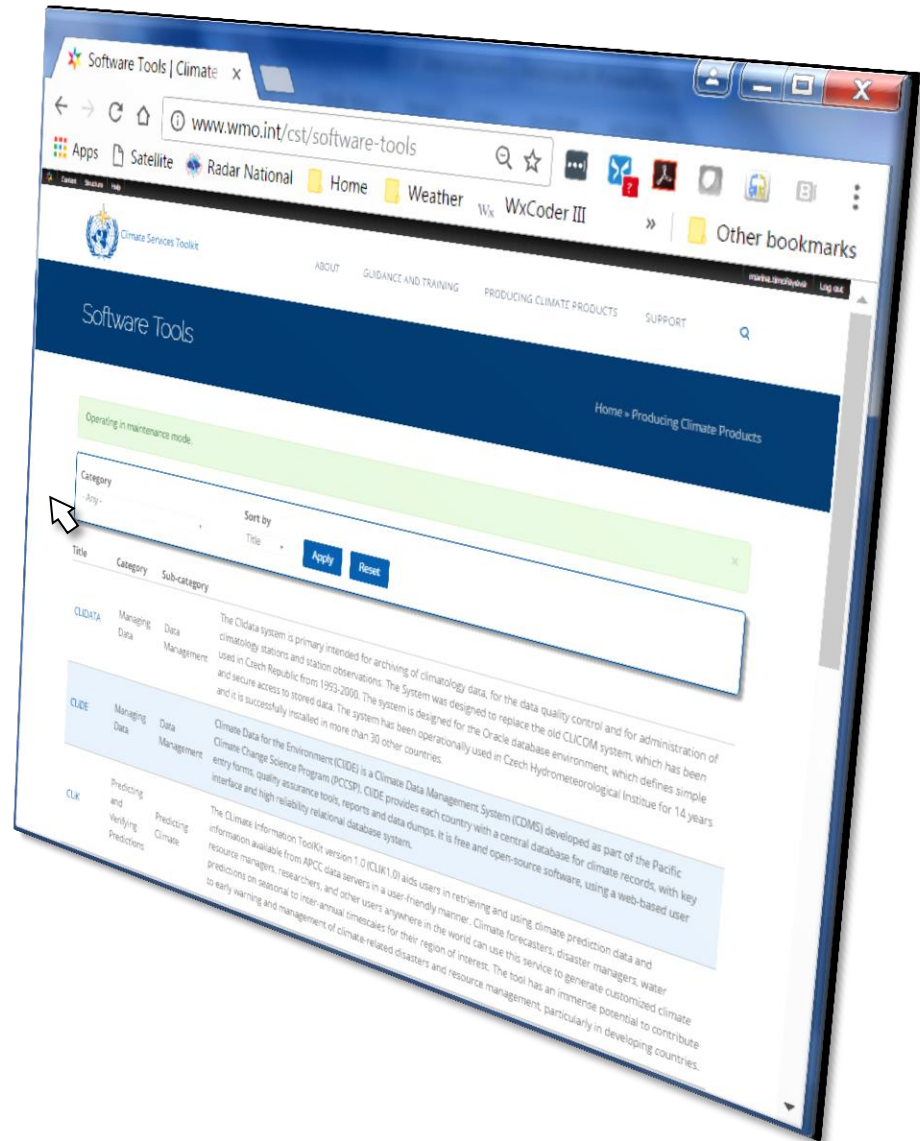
Software Tools | Climate ×

www.wmo.int/cst/software-tools

Apps Satellite Radar National Home Weather WxCoder III » Other bookmarks

Content Structure Help

Climate Services Toolkit

marina.timofeyeva Log out

ABOUT GUIDANCE AND TRAINING PRODUCING CLIMATE PRODUCTS SUPPORT

Software Tools

Home » Producing Climate Products

Operating in maintenance mode.

Category
- Any -

Sort by
Title

Apply Reset

| Title | Category | Sub-category | |
|---|---|---|---|
| CLIDATA | Managing Data | Data Management | The Clidata system is primary intended for archiving of climatology data, for the data quality control and for administration of climatology stations and station observations. The System was designed to replace the old CLICOM system, which has been used in Czech Republic from 1993-2000. The system is designed for the Oracle database environment, which defines simple and secure access to stored data. The system has been operationally used in Czech Hydrometeorological Institue for 14 years and it is successfully installed in more than 30 other countries. |
| CLIDE | Managing Data | Data Management | Climate Data for the Environment (CLIDE) is a Climate Data Management System (CDMS) developed as part of the Pacific Climate Change Science Program (PCCSP). CLIDE provides each country with a central database for climate records, with key entry forms, quality assurance tools, reports and data dumps. It is free and open-source software, using a web-based user interface and high reliability relational database system. |
| CLIK | Predicting and Verifying Predictions | Predicting Climate | The CLimate Information ToolKit version 1.0 (CLIK1.0) aids users in retrieving and using climate prediction data and information available from APCC data servers in a user-friendly manner. Climate forecasters, disaster managers, water resource managers, researchers, and other users anywhere in the world can use this service to generate customized climate predictions on seasonal to inter-annual timescales for their region of interest. The tool has an immense potential to contribute to early warning and management of climate-related disasters and resource management, particularly in developing countries. |